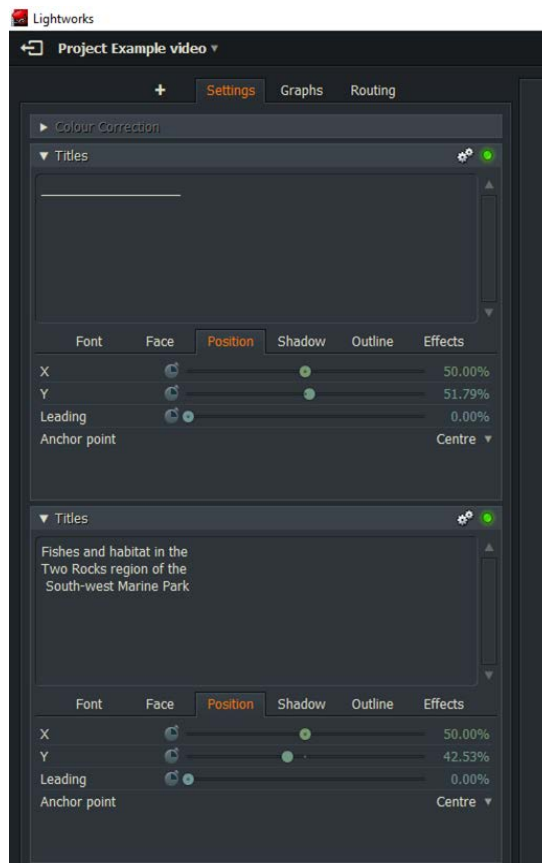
Lightworks

Project Example video ▾

+ Settings Graphs Routing

▸ Colour Correction

▾ Titles

| Font | Face | Position | Shadow | Outline | Effects |
|---|---|---|---|---|---|

X 50.00%

Y 51.79%

Leading 0.00%

Anchor point Centre ▾

▾ Titles

Fishes and habitat in the
Two Rocks region of the
South-west Marine Park

| Font | Face | Position | Shadow | Outline | Effects |
|---|---|---|---|---|---|

X 50.00%

Y 42.53%

Leading 0.00%

Anchor point Centre ▾